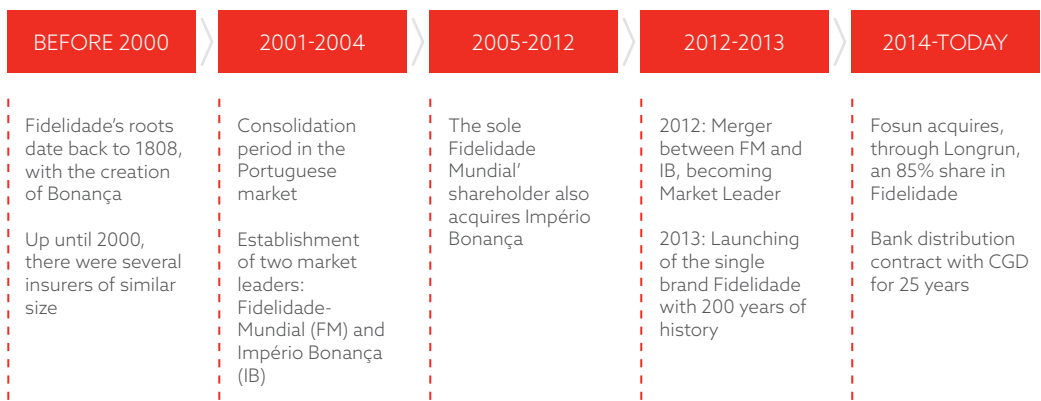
BEFORE 2000

Fidelidade's roots date back to 1808, with the creation of Bonança

Up until 2000, there were several insurers of similar size

2001-2004

Consolidation period in the Portuguese market

Establishment of two market leaders: Fidelidade-Mundial (FM) and Império Bonança (IB)

2005-2012

The sole Fidelidade Mundial' shareholder also acquires Império Bonança

2012-2013

2012: Merger between FM and IB, becoming Market Leader

2013: Launching of the single brand Fidelidade with 200 years of history

2014-TODAY

Fosun acquires, through Longrun, an 85% share in Fidelidade

Bank distribution contract with CGD for 25 years